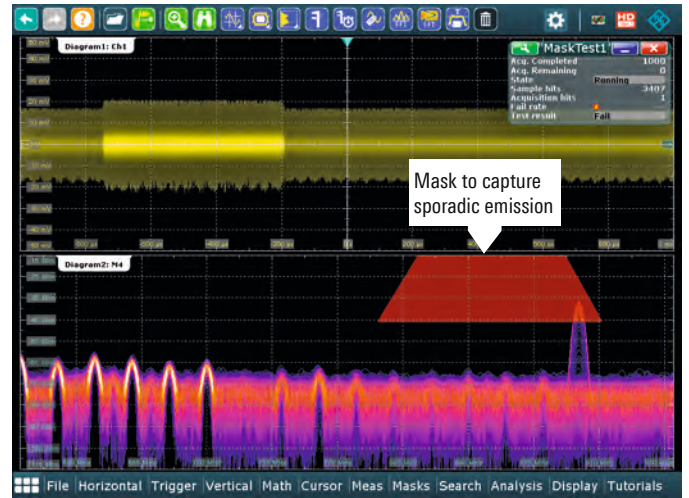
Diagram1: Ch1

MaskTest1

| | |
|---|---|
| Acq. Completed | 1000 |
| Acq. Remaining | 0 |
| State | Running |
| Sample hits | 3407 |
| Acquisition hits | 1 |
| Fail rate | |
| Test result | Fail |

Mask to capture sporadic emission

Diagram2: M4

File Horizontal Trigger Vertical Math Cursor Meas Masks Search Analysis Display Tutorials